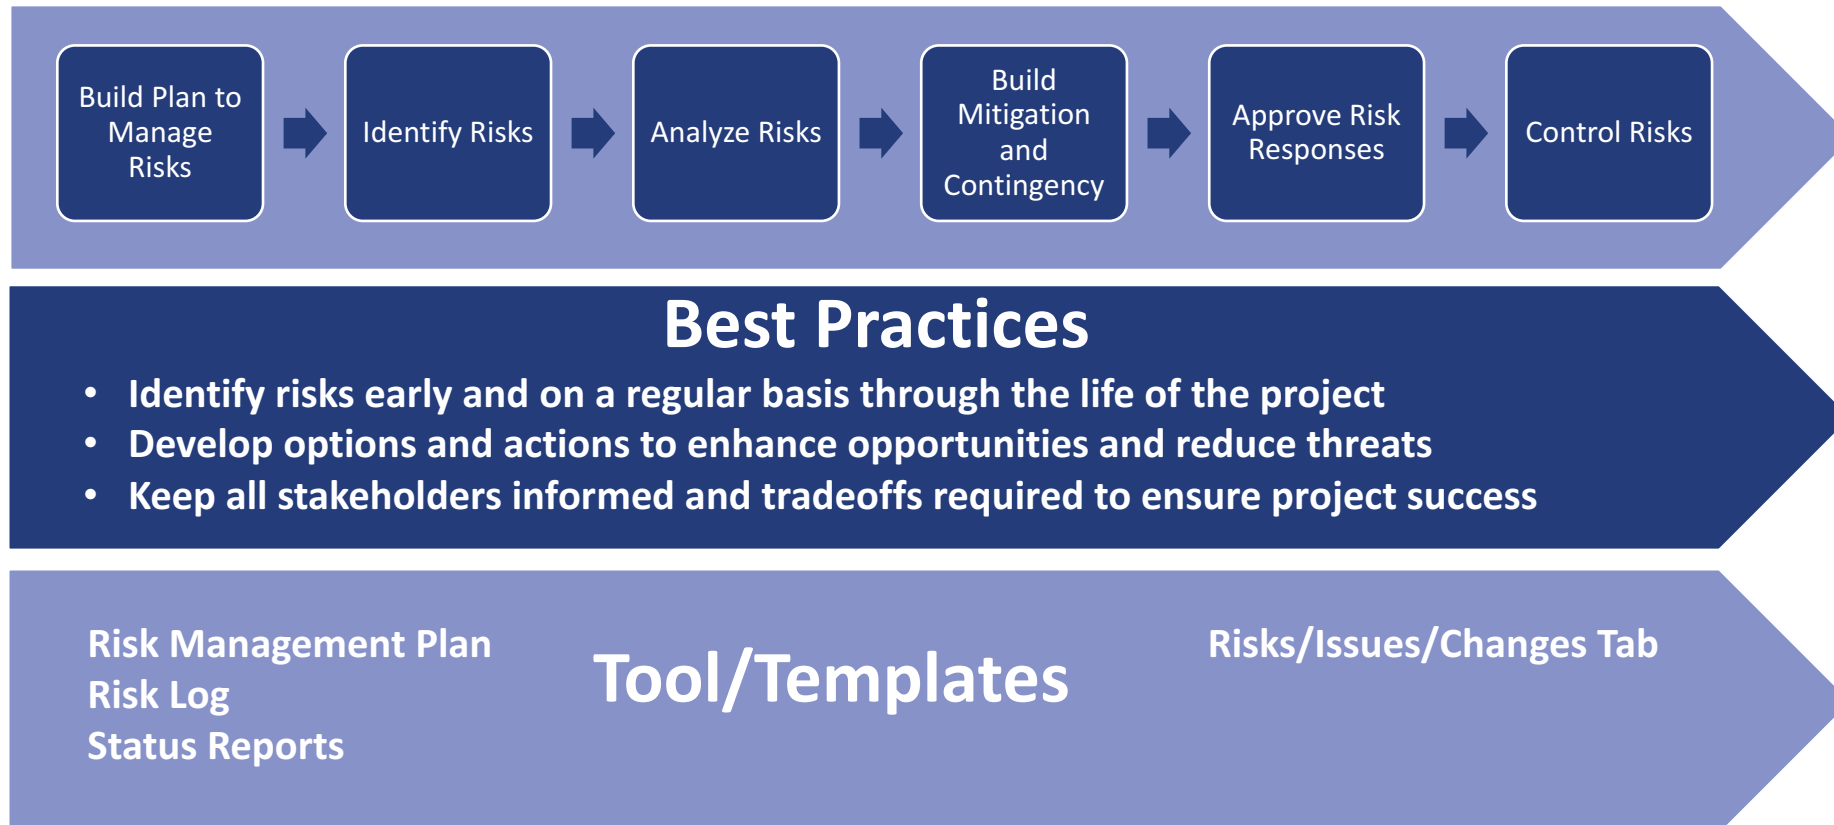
Build Plan to Manage Risks

Identify Risks

Analyze Risks

Build Mitigation and Contingency

Approve Risk Responses

Control Risks

Best Practices

- Identify risks early and on a regular basis through the life of the project
- Develop options and actions to enhance opportunities and reduce threats
- Keep all stakeholders informed and tradeoffs required to ensure project success

Risk Management Plan
Risk Log
Status Reports

Tool/Templates

Risks/Issues/Changes Tab